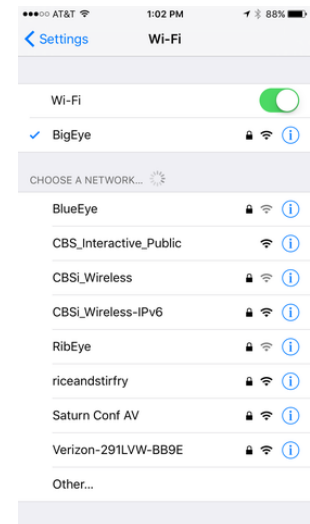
●●●○○ AT&T 1:02 PM 88%

Settings Wi-Fi

Wi-Fi

BigEye

CHOOSE A NETWORK...

BlueEye

CBS_Interactive_Public

CBSi_Wireless

CBSi_Wireless-IPv6

RibEye

riceandstirfry

Saturn Conf AV

Verizon-291LVW-BB9E

Other...